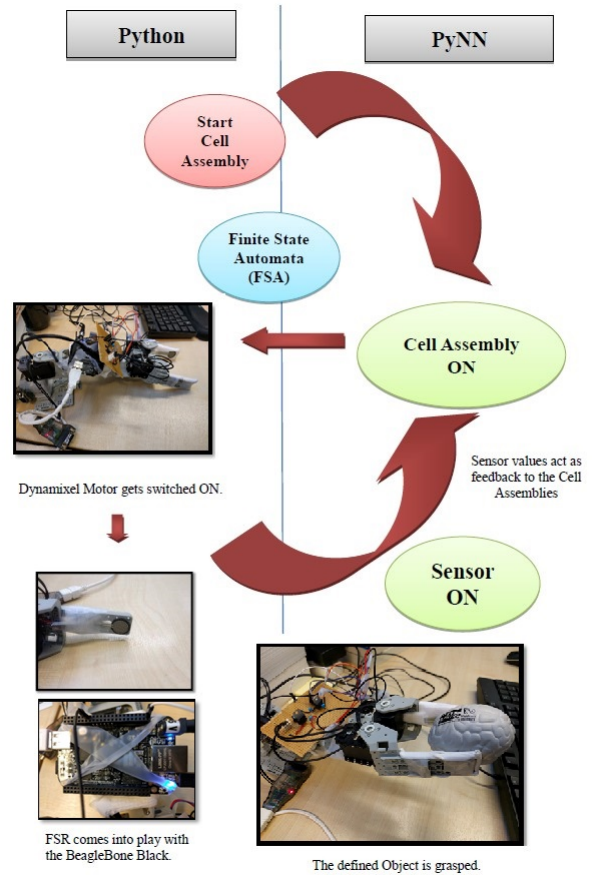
Python

PyNN

Start Cell Assembly

Finite State Automata (FSA)

Cell Assembly ON

Dynamixel Motor gets switched ON.

Sensor values act as feedback to the Cell Assemblies

Sensor ON

FSR comes into play with the BeagleBone Black.

The defined Object is grasped.